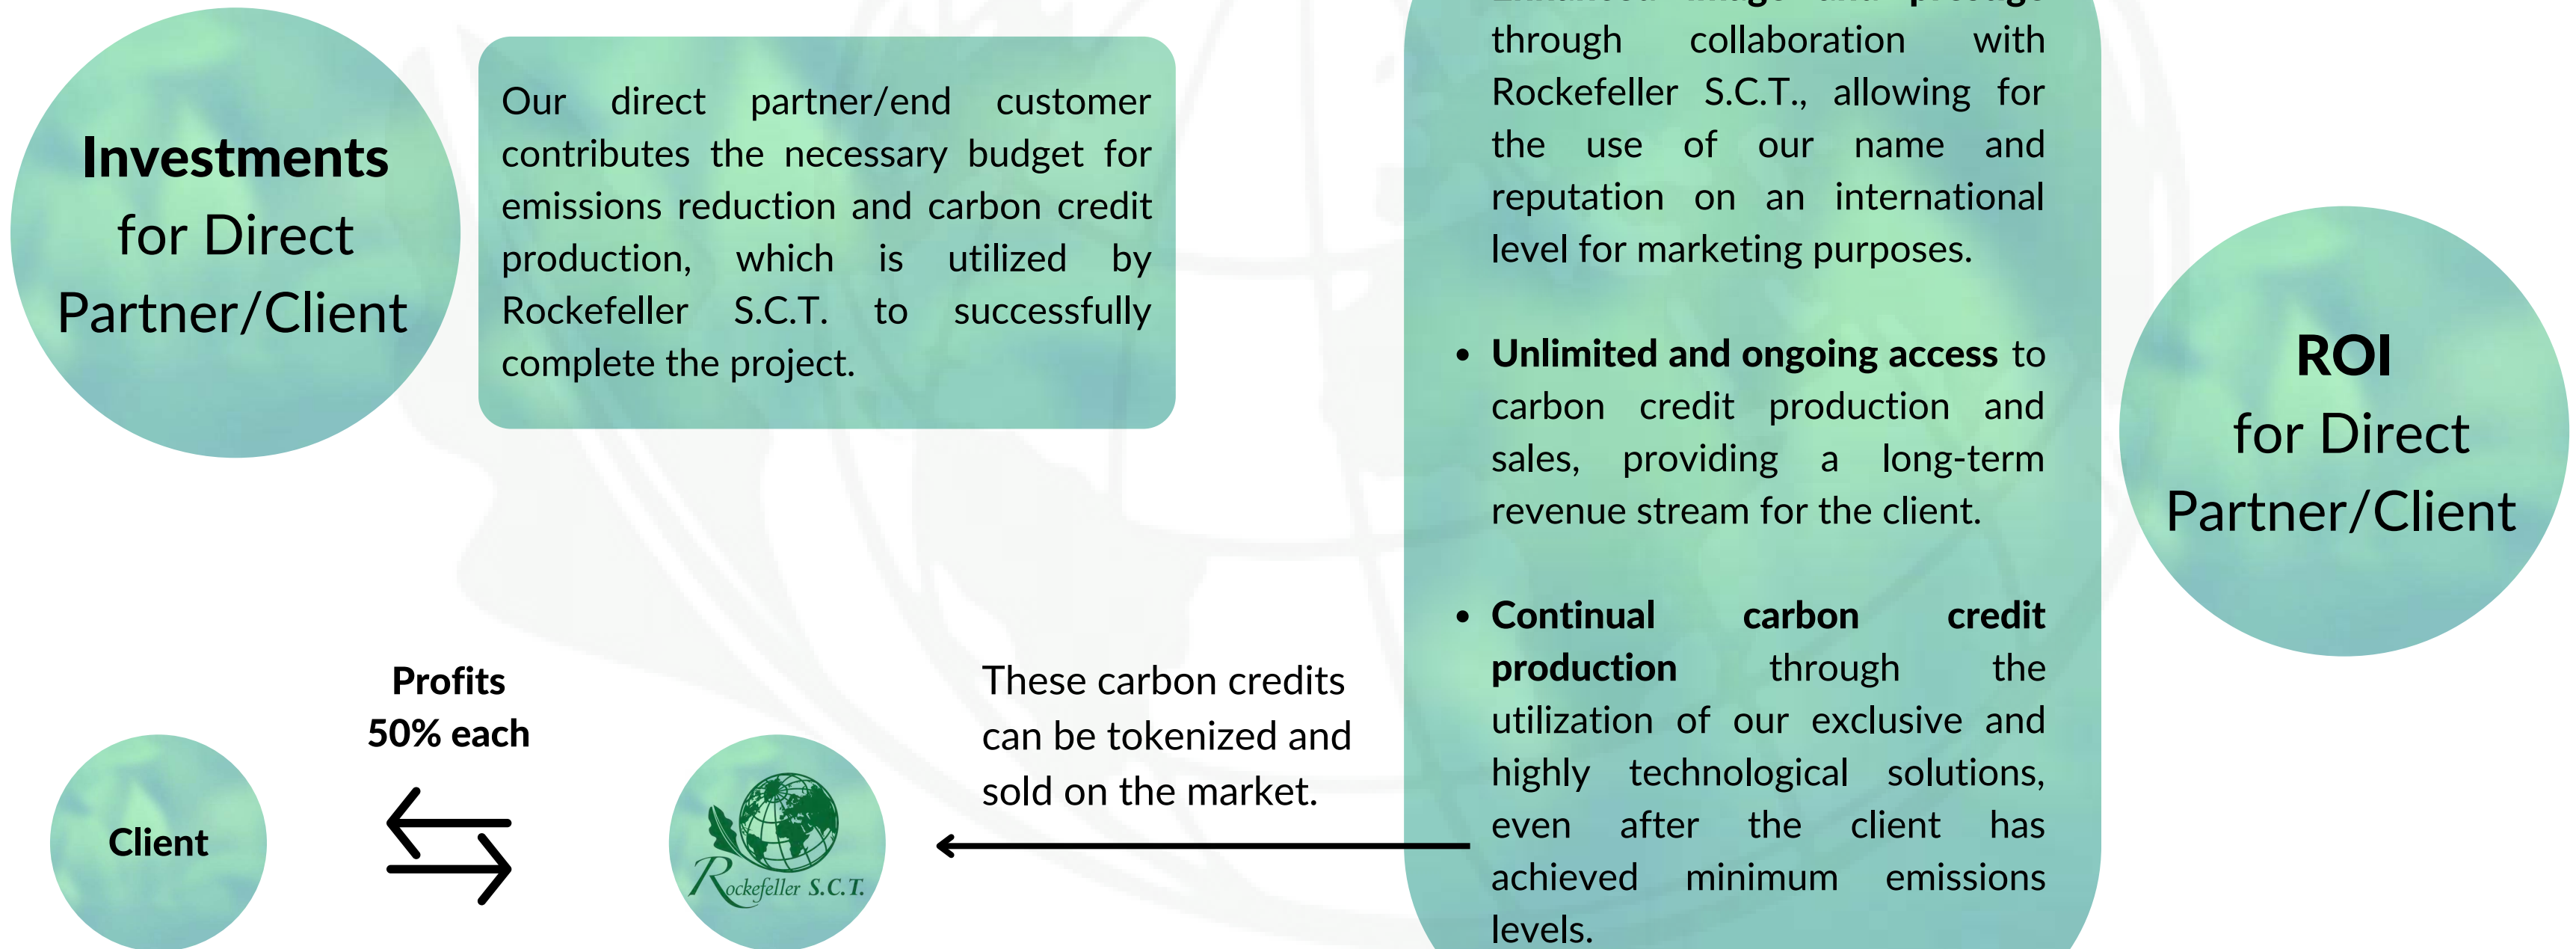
Investments for Direct Partner/Client

Our direct partner/end customer contributes the necessary budget for emissions reduction and carbon credit production, which is utilized by Rockefeller S.C.T. to successfully complete the project.

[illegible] through collaboration with Rockefeller S.C.T., allowing for the use of our name and reputation on an international level for marketing purposes.

• **Unlimited and ongoing access** to carbon credit production and sales, providing a long-term revenue stream for the client.

• **Continual carbon credit production** through the utilization of our exclusive and highly technological solutions, even after the client has achieved minimum emissions levels.

ROI for Direct Partner/Client

Profits 50% each

Client

Rockefeller S.C.T.

These carbon credits can be tokenized and sold on the market.